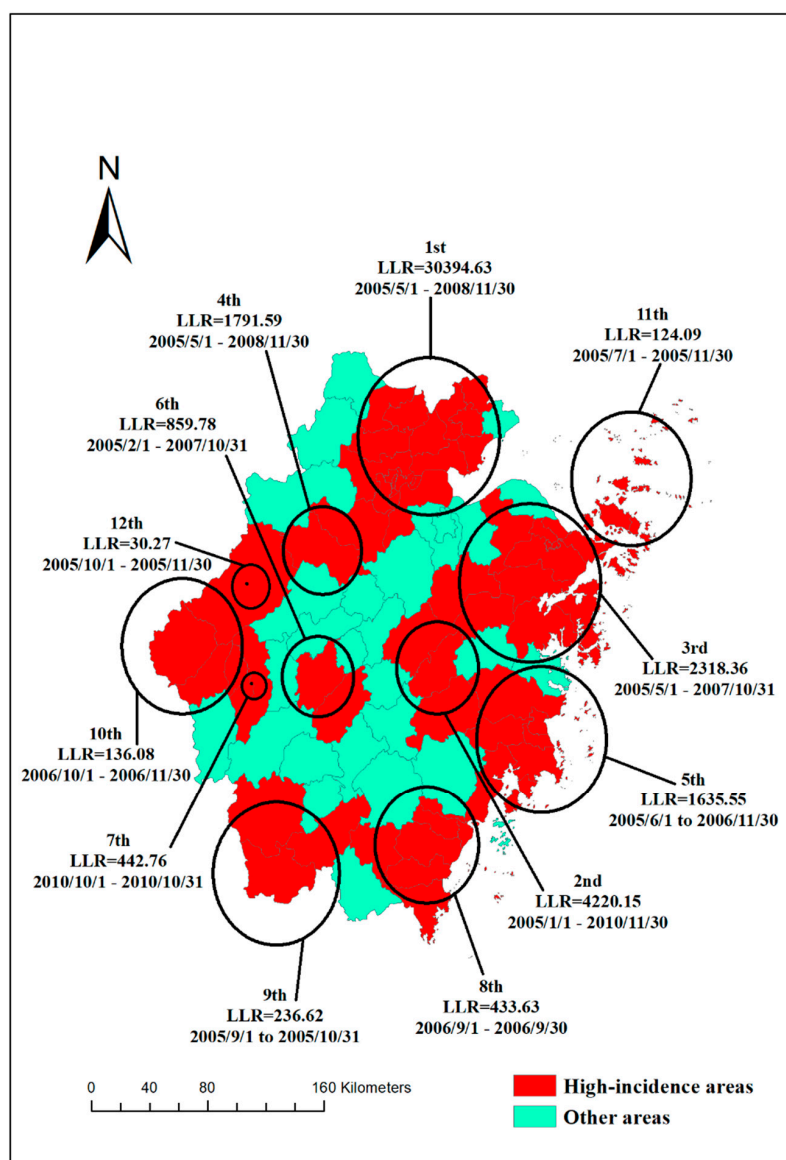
N

1st
LLR=30394.63
2005/5/1 - 2008/11/30

4th
LLR=1791.59
2005/5/1 - 2008/11/30

11th
LLR=124.09
2005/7/1 - 2005/11/30

6th
LLR=859.78
2005/2/1 - 2007/10/31

12th
LLR=30.27
2005/10/1 - 2005/11/30

3rd
LLR=2318.36
2005/5/1 - 2007/10/31

10th
LLR=136.08
2006/10/1 - 2006/11/30

5th
LLR=1635.55
2005/6/1 to 2006/11/30

7th
LLR=442.76
2010/10/1 - 2010/10/31

2nd
LLR=4220.15
2005/1/1 - 2010/11/30

8th
LLR=433.63
2006/9/1 - 2006/9/30

9th
LLR=236.62
2005/9/1 to 2005/10/31

0 40 80 160 Kilometers

High-incidence areas
Other areas